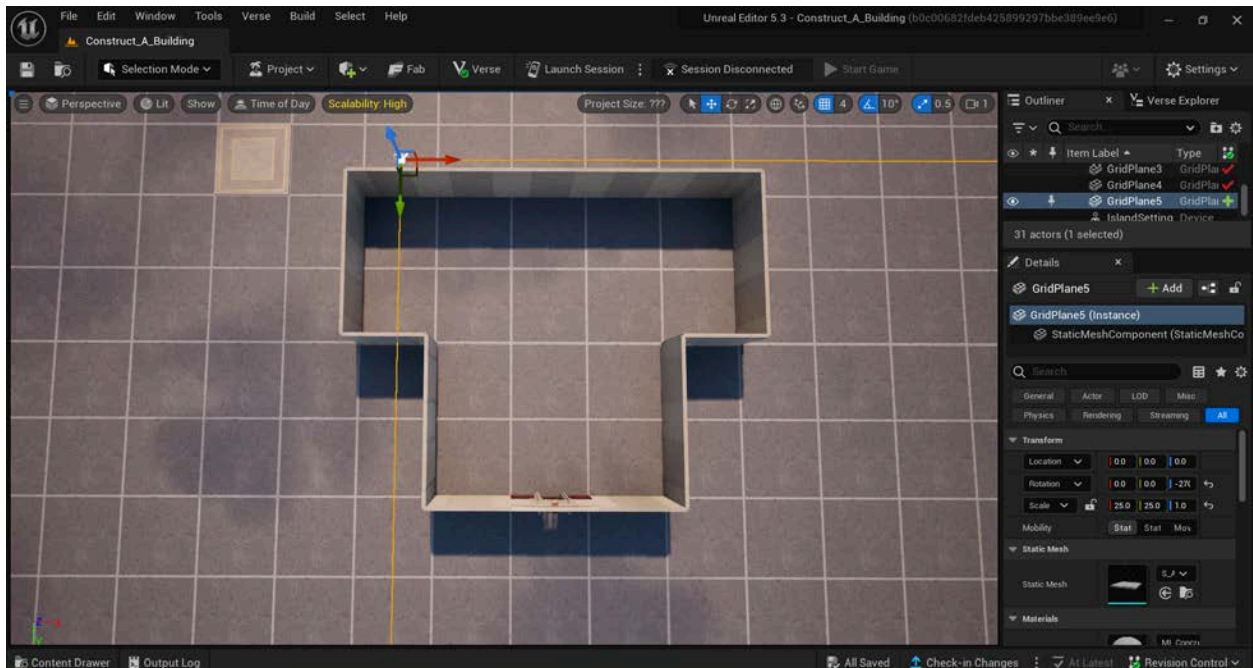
File Edit Window Tools Verse Build Select Help
Construct_A_Building
Unreal Editor 5.3 - Construct_A_Building (b0c00682fdeb425899297bbe389ee9e6)
Selection Mode
Project
Fab
Verse
Launch Session
Session Disconnected
Start Game
Settings
Perspective
Lit
Show
Time of Day
Scalability: High
Project Size: ???
4
10°
0.5
1
Outliner
Verse Explorer
Search
Item Label
Type
GridPlane3 GridPla
GridPlane4 GridPla
GridPlane5 GridPla
IslandSetting Device
31 actors (1 selected)
Details
GridPlane5
+ Add
GridPlane5 (Instance)
StaticMeshComponent (StaticMeshCo
Search
General Actor LOD Misc
Physics Rendering Streaming All
Transform
Location 0.0 0.0 0.0
Rotation 0.0 0.0 -270
Scale 25.0 25.0 1.0
Mobility Stat Stat Mov
Static Mesh
Static Mesh
Materials
MI_Concu
Content Drawer
Output Log
All Saved
Check-in Changes
At Latest
Revision Control